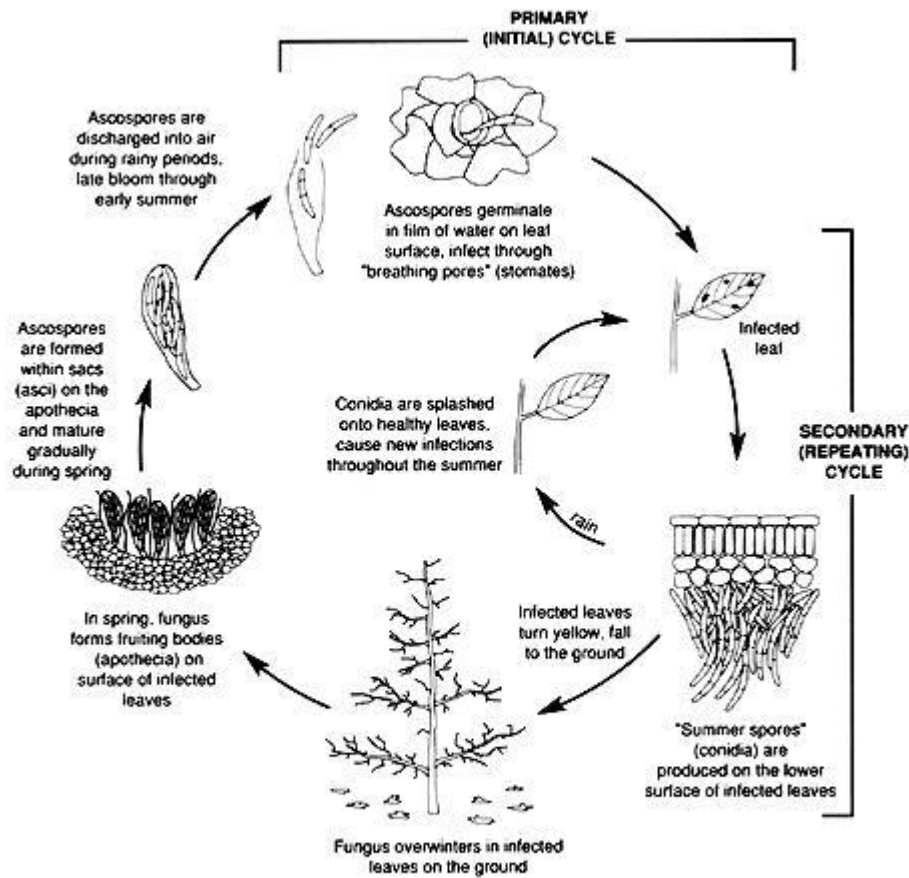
PRIMARY (INITIAL) CYCLE

Ascospores are discharged into air during rainy periods, late bloom through early summer

Ascospores germinate in film of water on leaf surface, infect through "breathing pores" (stomates)

Infected leaf

SECONDARY (REPEATING) CYCLE

Ascospores are formed within sacs (asci) on the apothecia and mature gradually during spring

Conidia are splashed onto healthy leaves, cause new infections throughout the summer

rain

In spring, fungus forms fruiting bodies (apothecia) on surface of infected leaves

Infected leaves turn yellow, fall to the ground

"Summer spores" (conidia) are produced on the lower surface of infected leaves

Fungus overwinters in infected leaves on the ground